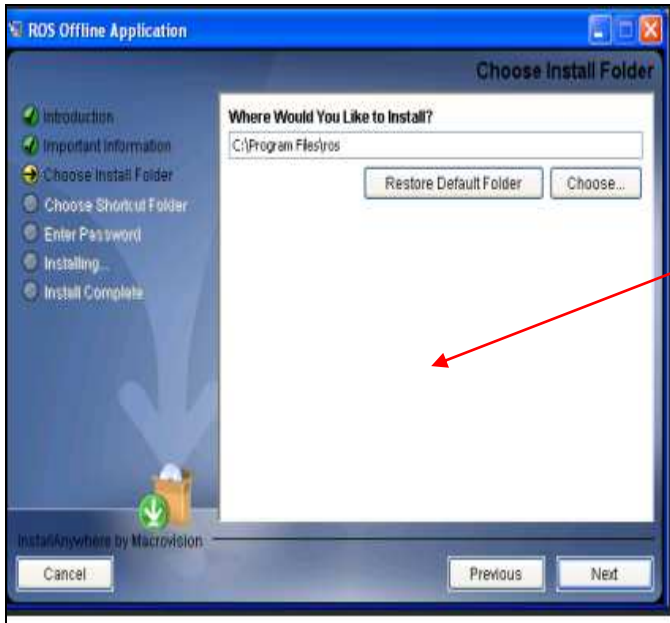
ROS Offline Application

Choose Install Folder

Introduction
Important Information
Choose Install Folder
Choose Shortcut Folder
Enter Password
Installing...
Install Complete

Where Would You Like to Install?

C:\Program Files\ros

Restore Default Folder

Choose...

InstallAnywhere by Macrovision

Cancel

Previous

Next